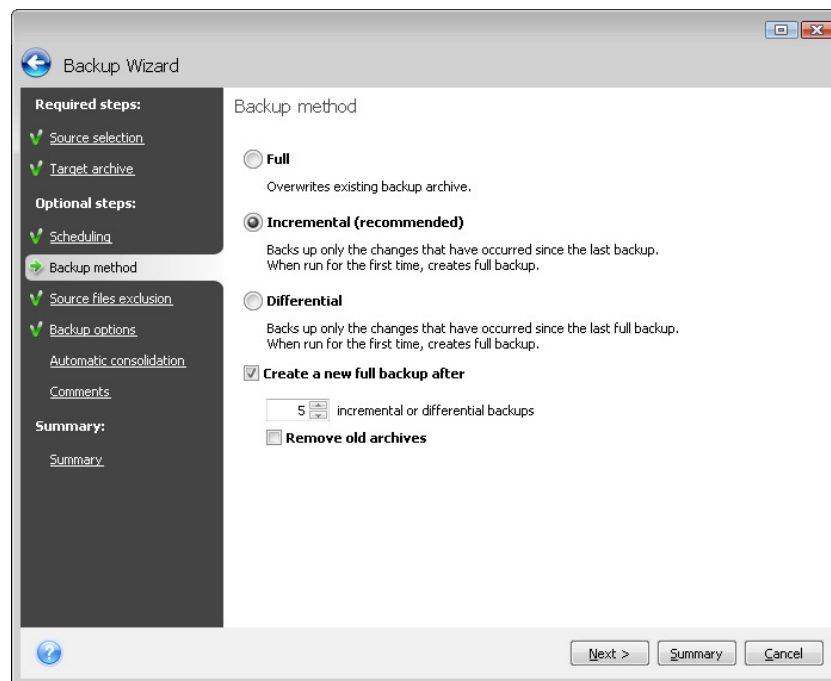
Backup Wizard

Required steps:

Source selection

Target archive

Optional steps:

Scheduling

Backup method

Source files exclusion

Backup options

Automatic consolidation

Comments

Summary:

Summary

Backup method

Full

Overwrites existing backup archive.

Incremental (recommended)

Backs up only the changes that have occurred since the last backup. When run for the first time, creates full backup.

Differential

Backs up only the changes that have occurred since the last full backup. When run for the first time, creates full backup.

Create a new full backup after

5 incremental or differential backups

Remove old archives

Next >

Summary

Cancel